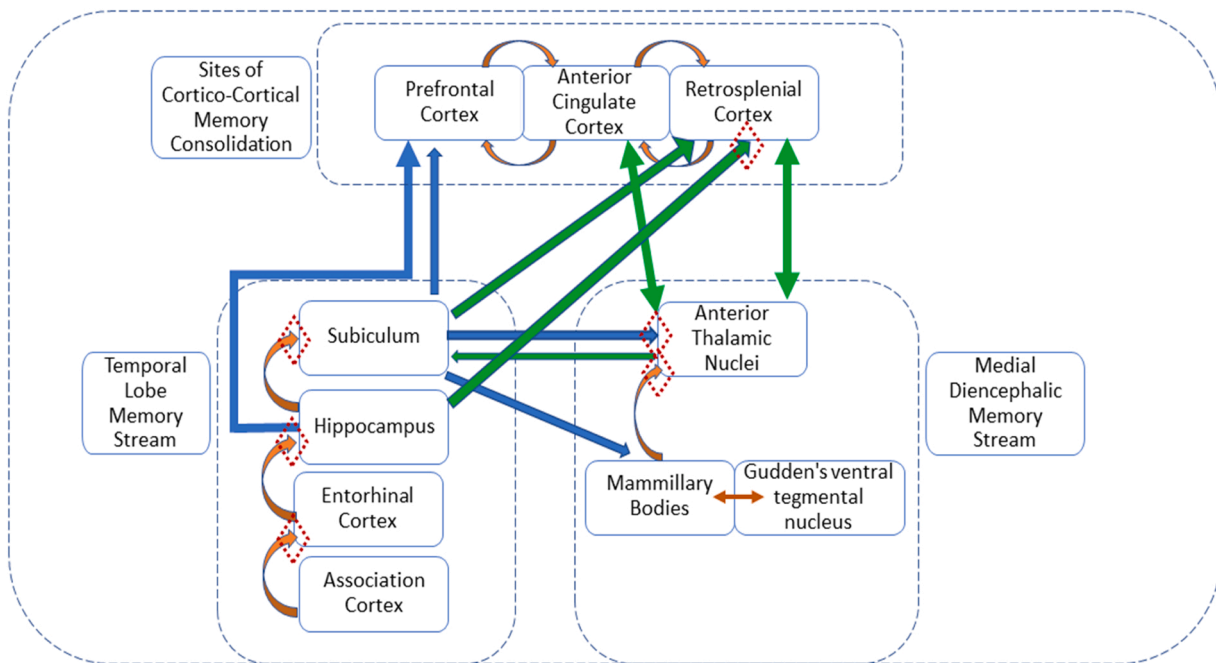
Sites of Cortico-Cortical Memory Consolidation

Prefrontal Cortex

Anterior Cingulate Cortex

Retrosplenial Cortex

Temporal Lobe Memory Stream

Subiculum

Hippocampus

Entorhinal Cortex

Association Cortex

Anterior Thalamic Nuclei

Mammillary Bodies

Gudden's ventral tegmental nucleus

Medial Diencephalic Memory Stream